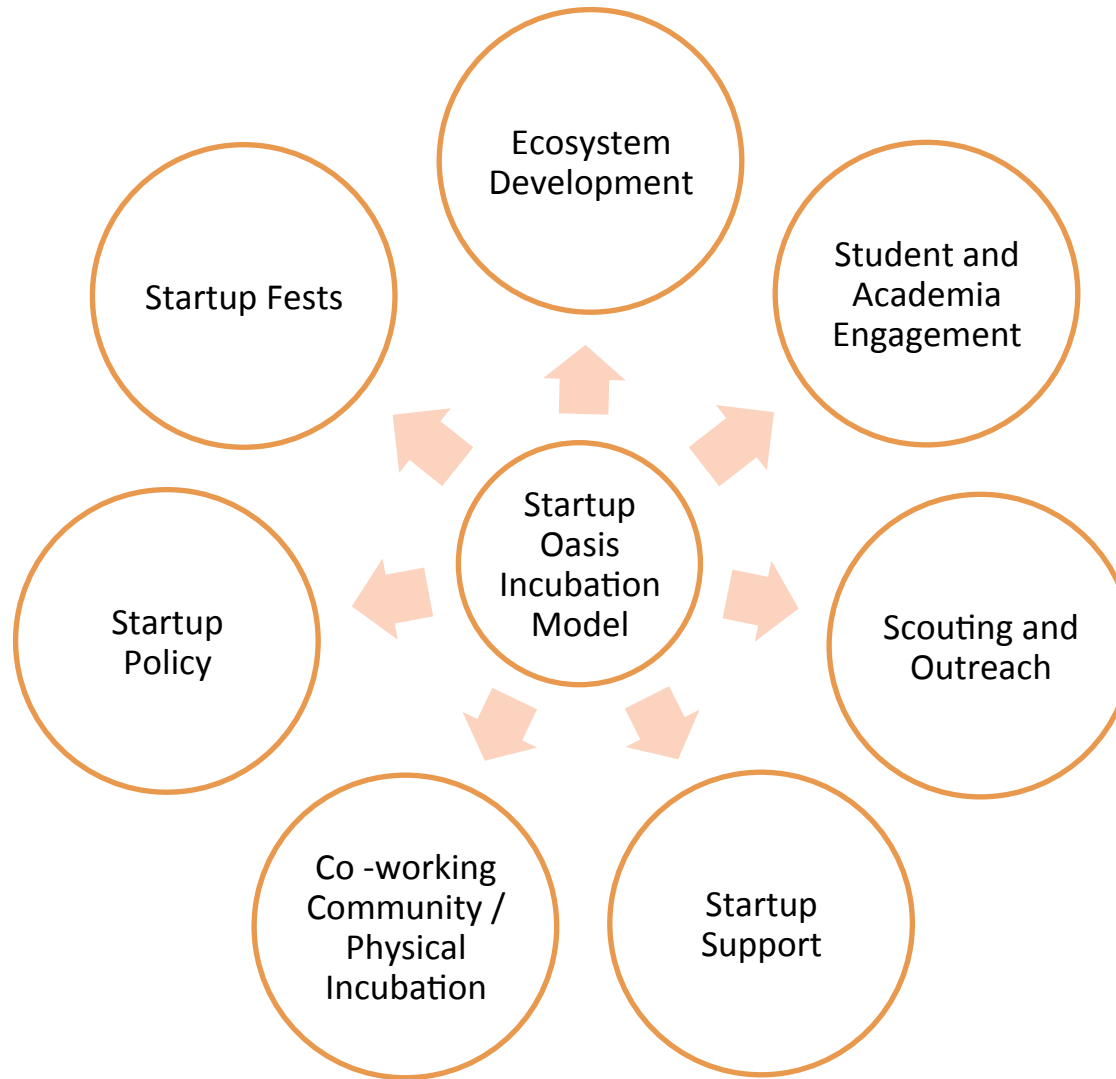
Ecosystem Development

Student and Academia Engagement

Startup Fests

Startup Oasis Incubation Model

Startup Policy

Scouting and Outreach

Co -working Community / Physical Incubation

Startup Support